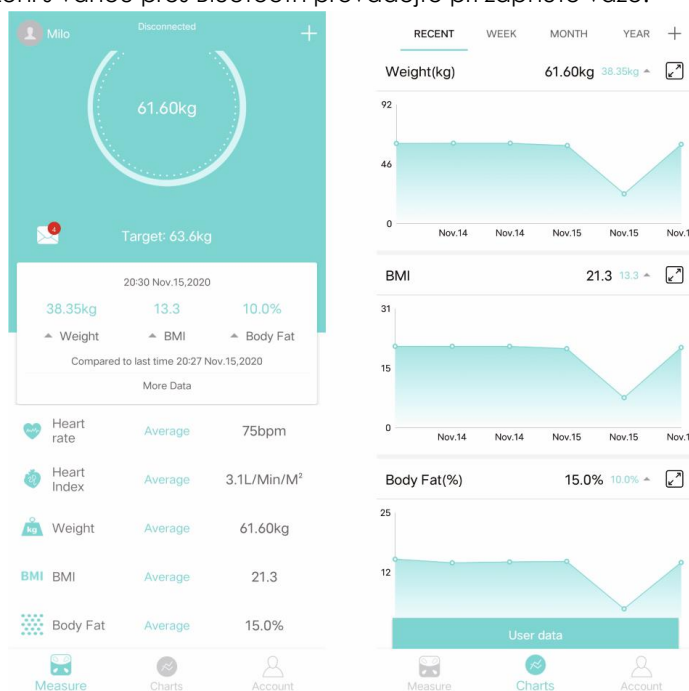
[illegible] váhou přes bluetooth provádějte při zapnuté váze.

Milo
Disconnected
+
61.60kg
4
Target: 63.6kg
20:30 Nov.15,2020
38.35kg 13.3 10.0%
Weight BMI Body Fat
Compared to last time 20:27 Nov.15,2020
More Data

Heart rate Average 75bpm
Heart Index Average 3.1L/Min/M²
kg Weight Average 61.60kg
BMI BMI Average 21.3
Body Fat Average 15.0%

Measure Charts Account

RECENT WEEK MONTH YEAR +

Weight(kg) 61.60kg 38.35kg
92
46
0
Nov.14 Nov.14 Nov.15 Nov.15 Nov.1

BMI 21.3 13.3
31
15
0
Nov.14 Nov.14 Nov.15 Nov.15 Nov.1

Body Fat(%) 15.0% 10.0%
25
12
User data

Measure Charts Account